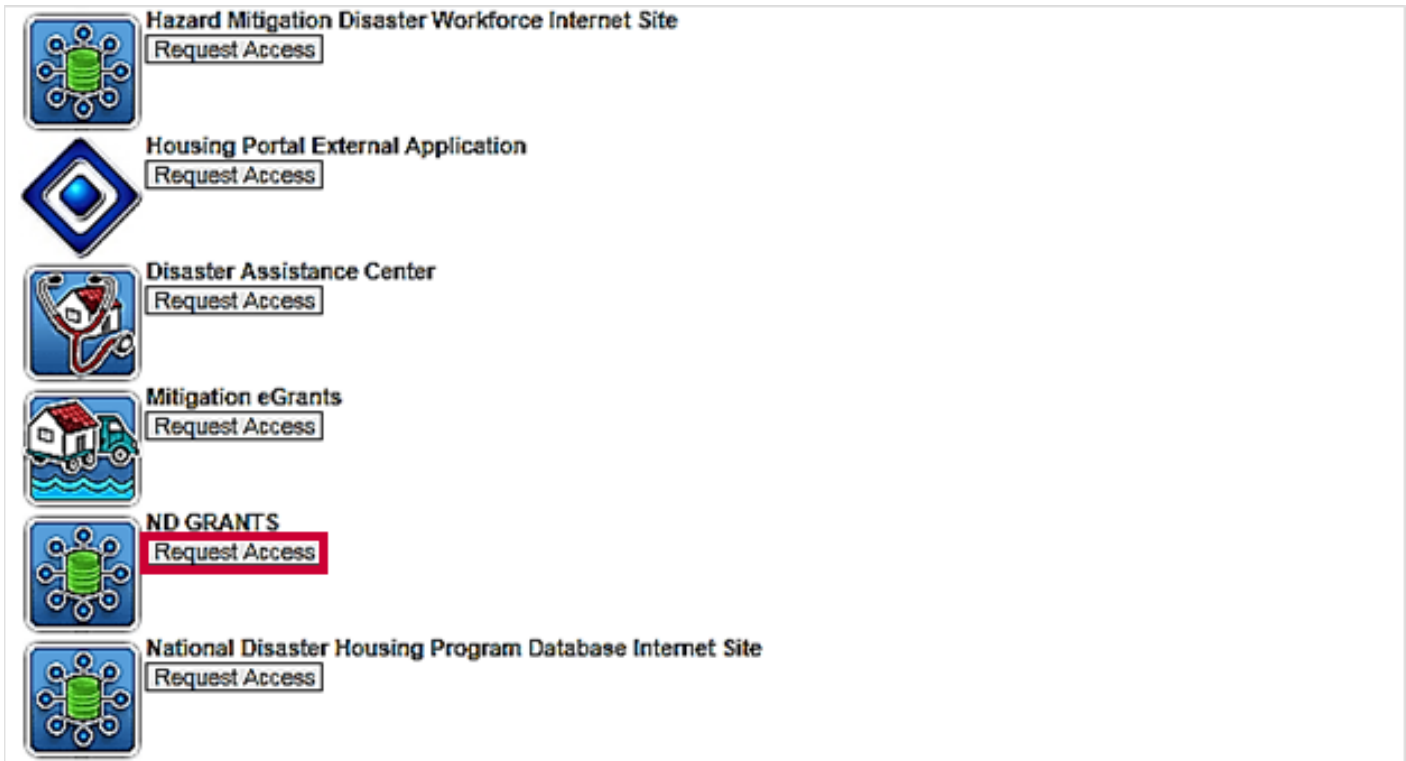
Hazard Mitigation Disaster Workforce Internet Site
Request Access

Housing Portal External Application
Request Access

Disaster Assistance Center
Request Access

Mitigation eGrants
Request Access

ND GRANTS
Request Access

National Disaster Housing Program Database Internet Site
Request Access